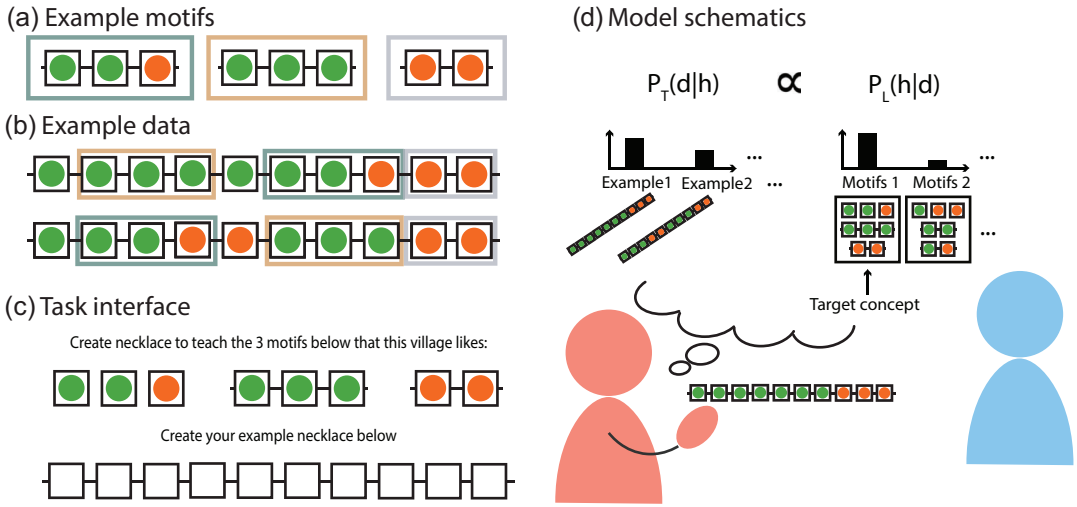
(a) Example motifs

(b) Example data

(c) Task interface

Create necklace to teach the 3 motifs below that this village likes:

Create your example necklace below

(d) Model schematics

$P_T(d|h)$ $\propto$ $P_L(h|d)$

Example1 Example2 ...

Motifs 1 Motifs 2 ...

...

...

Target concept